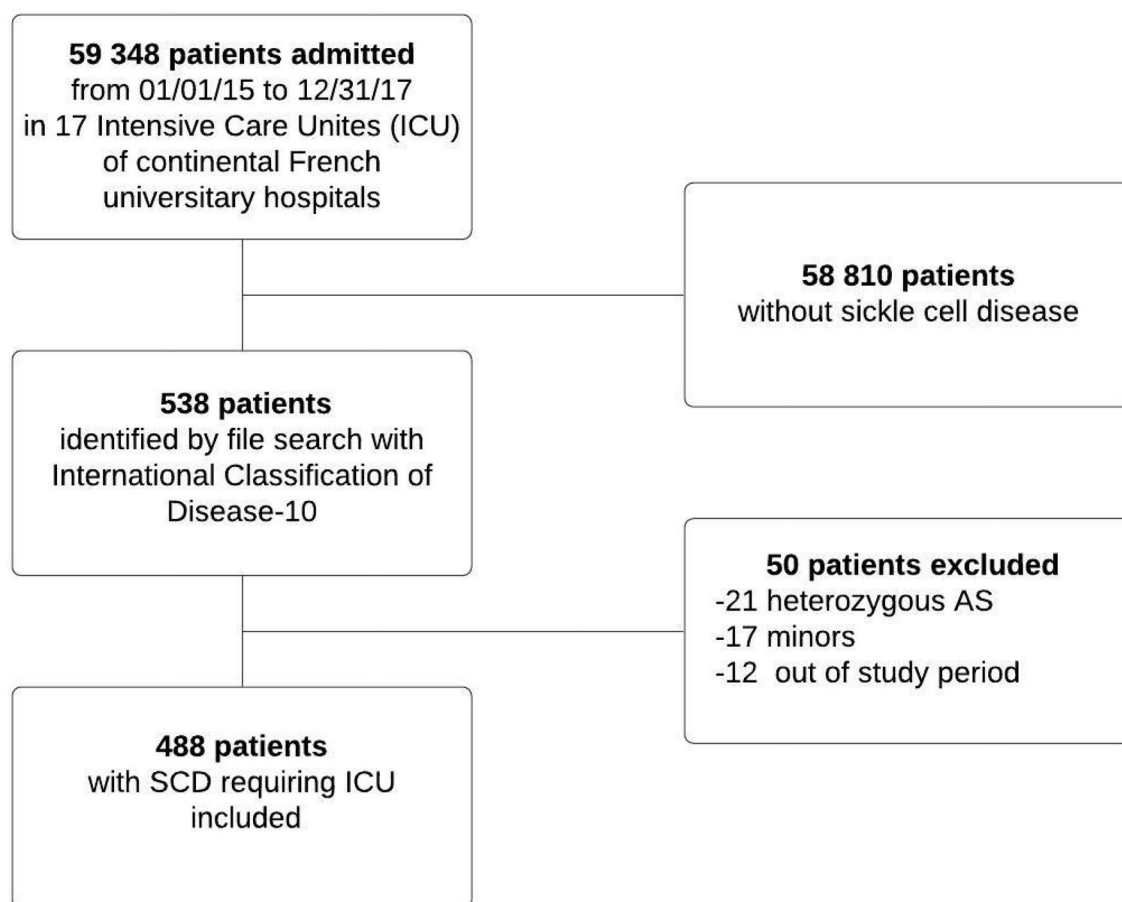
59 348 patients admitted
from 01/01/15 to 12/31/17
in 17 Intensive Care Unites (ICU)
of continental French
universitary hospitals

58 810 patients
without sickle cell disease

538 patients
identified by file search with
International Classification of
Disease-10

50 patients excluded
-21 heterozygous AS
-17 minors
-12 out of study period

488 patients
with SCD requiring ICU
included